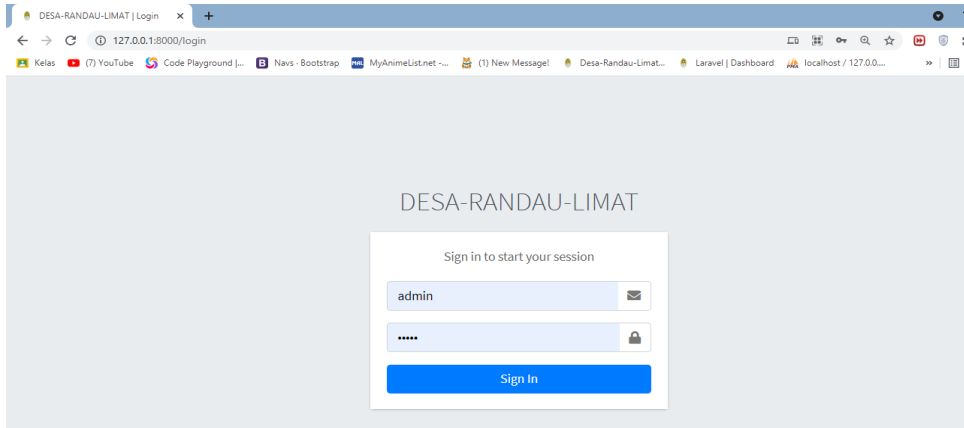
DESA-RANDAU-LIMAT | Login

127.0.0.1:8000/login

Kelas (7) YouTube Code Playground |... Navs · Bootstrap MyAnimeList.net -... (1) New Message! Desa-Randau-Limat... Laravel | Dashboard localhost / 127.0.0....

DESA-RANDAU-LIMAT

Sign in to start your session

admin

•••••

Sign In